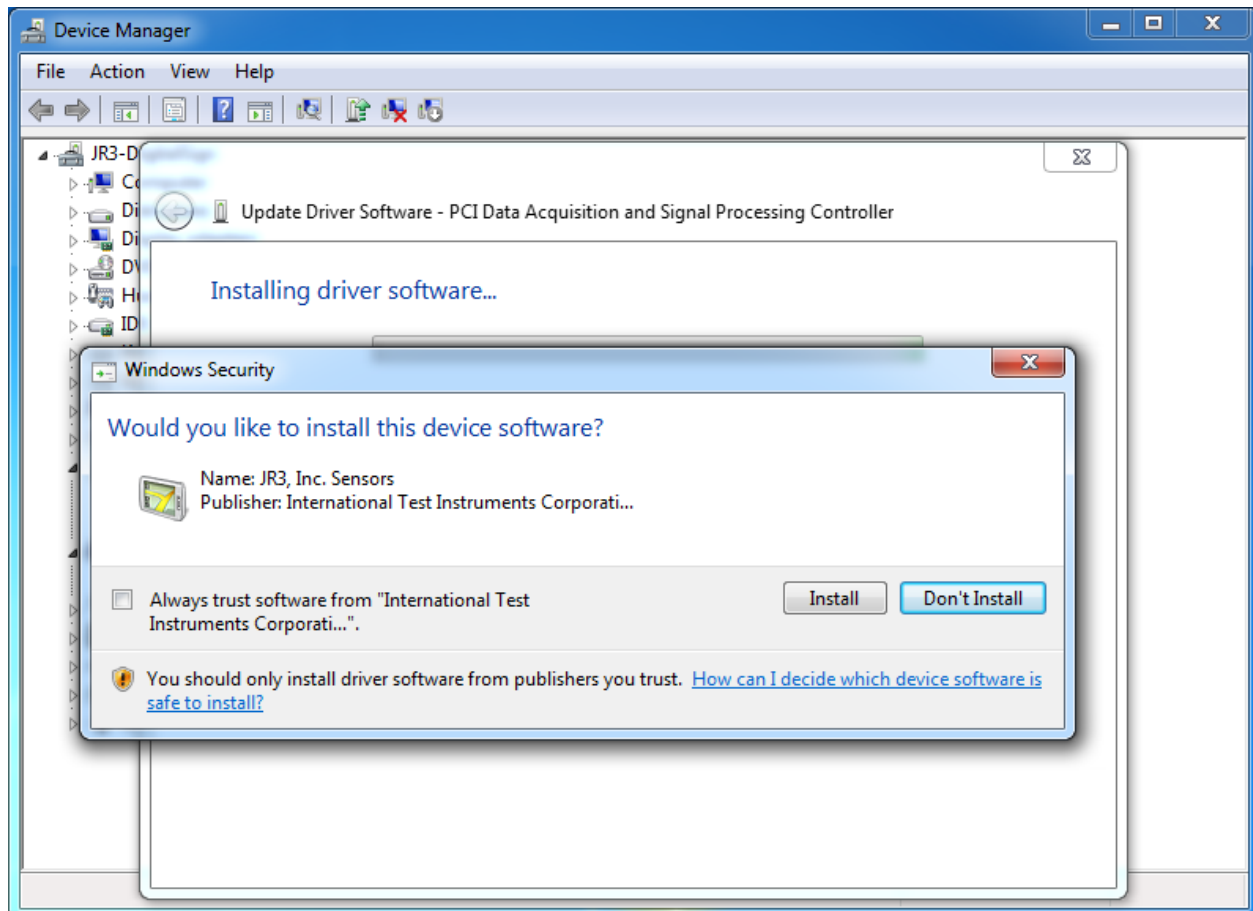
Device Manager

File Action View Help

JR3-D
Co
Di
Di
DV
Hu
ID

Update Driver Software - PCI Data Acquisition and Signal Processing Controller

Installing driver software...

Windows Security

Would you like to install this device software?

Name: JR3, Inc. Sensors
Publisher: International Test Instruments Corporati...

Always trust software from "International Test Instruments Corporati...".

Install

Don't Install

You should only install driver software from publishers you trust. How can I decide which device software is safe to install?